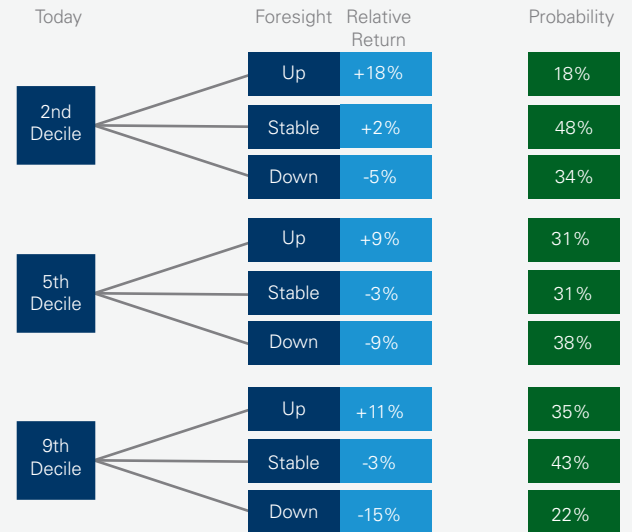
Today

Foresight

Relative Return

Probability

2nd Decile

| Up | +18% | 18% |
|---|---|---|
| Stable | +2% | 48% |
| Down | -5% | 34% |

5th Decile

| Up | +9% | 31% |
|---|---|---|
| Stable | -3% | 31% |
| Down | -9% | 38% |

9th Decile

| Up | +11% | 35% |
|---|---|---|
| Stable | -3% | 43% |
| Down | -15% | 22% |